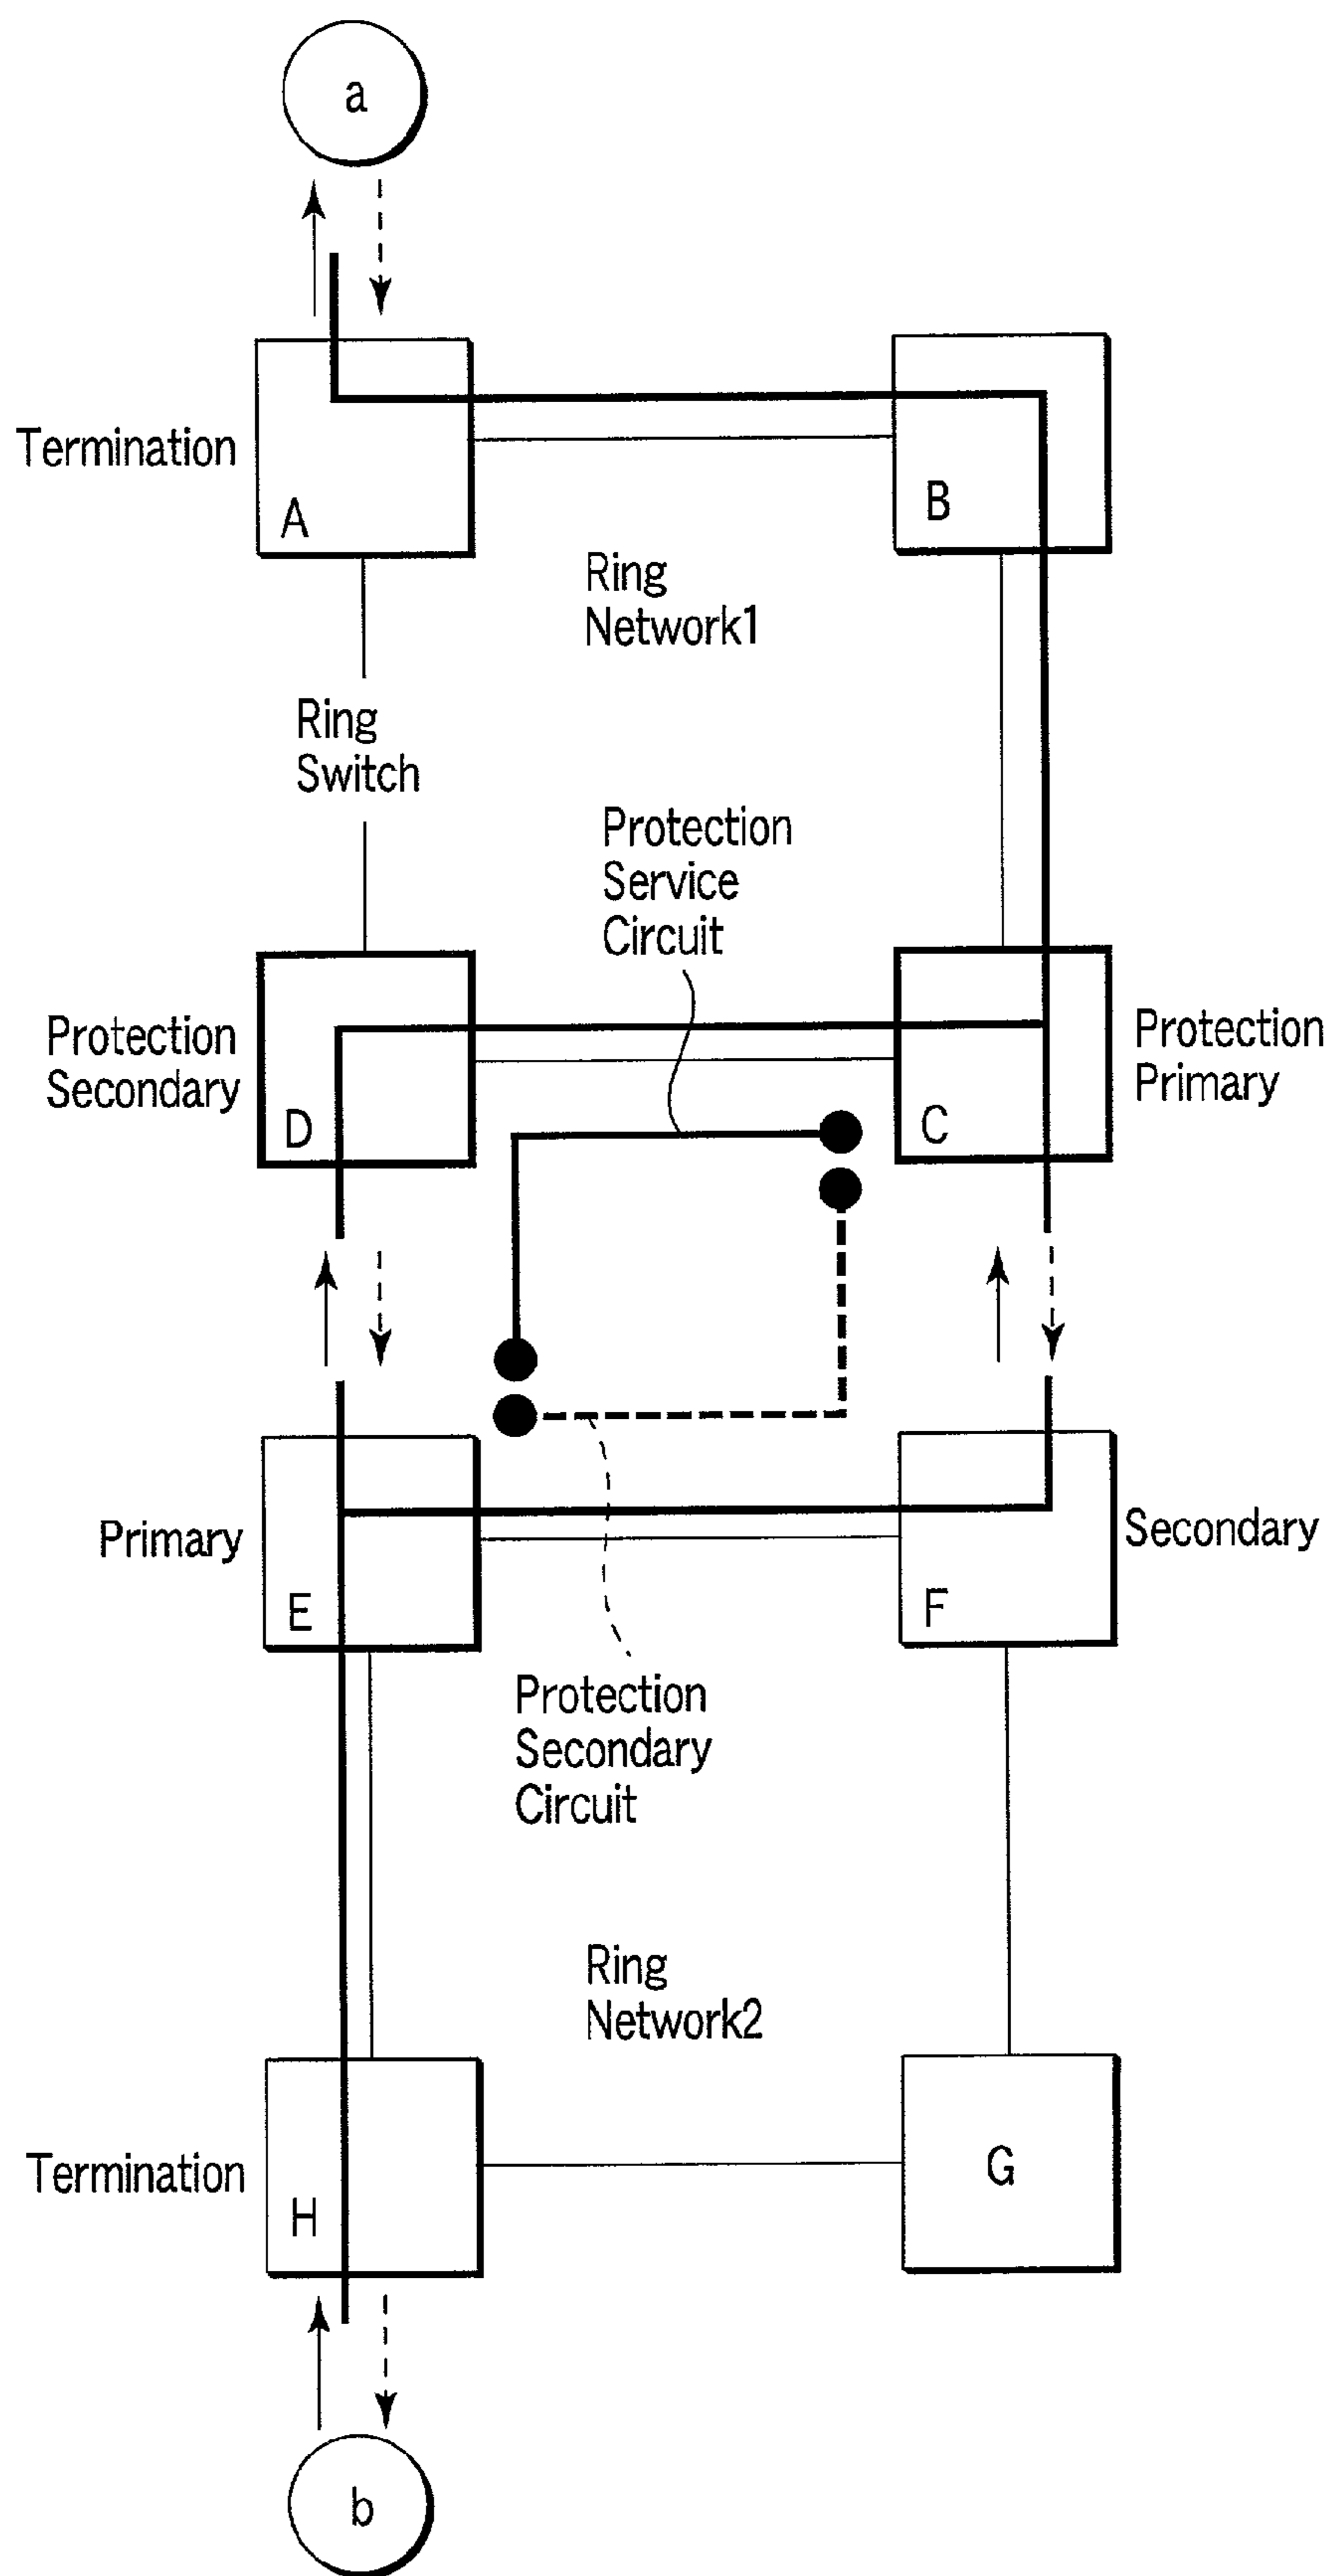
a

Termination

A

B

Ring Network1

Ring Switch

Protection Service Circuit

Protection Secondary

D

C

Protection Primary

Primary

E

F

Secondary

Protection Secondary Circuit

Ring Network2

Termination

H

G

b